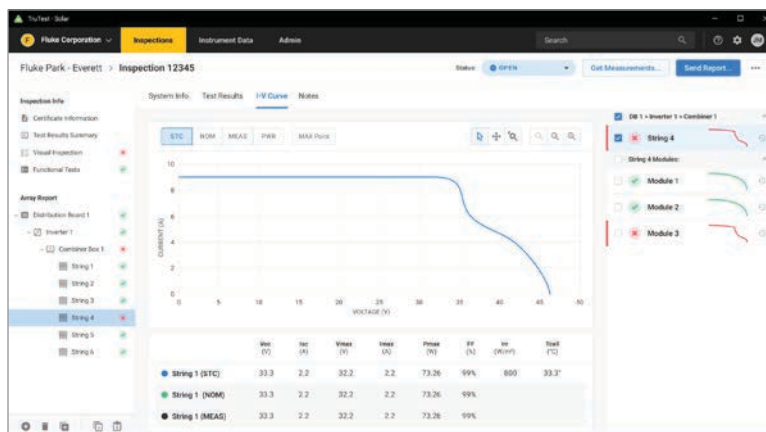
TruTest · Solar

Fluke Corporation

Inspections

Instrument Data

Admin

Search

Fluke Park - Everett > Inspection 12345

Status

OPEN

Get Measurements...

Send Report...

Inspection Info

Certificate Information

Test Results Summary

Visual Inspection

Functional Tests

Array Report

Distribution Board 1

Inverter 1

Combiner Box 1

String 1

String 2

String 3

String 4

String 5

String 6

System Info

Test Results

I-V Curve

Notes

STC

NOM

MEAS

PWR

MAX Point

| 10 |
|---|
| 8 |
| 6 |
| 4 |
| 2 |
| 0 |

CURRENT (A)

0 5 10 15 20 25 30 35 40 45 50

VOLTAGE (V)

| | Voc (V) | Isc (A) | Vmax (V) | Imax (A) | Pmax (W) | FF (%) | Irr (W/m²) | Tcell (°C) |
|---|---|---|---|---|---|---|---|---|
| String 1 (STC) | 33.3 | 2.2 | 32.2 | 2.2 | 73.26 | 99% | 800 | 33.3° |
| String 1 (NOM) | 33.3 | 2.2 | 32.2 | 2.2 | 73.26 | 99% | | |
| String 1 (MEAS) | 33.3 | 2.2 | 32.2 | 2.2 | 73.26 | 99% | | |

DB 1 > Inverter 1 > Combiner 1

String 4

String 4 Modules:

Module 1

Module 2

Module 3